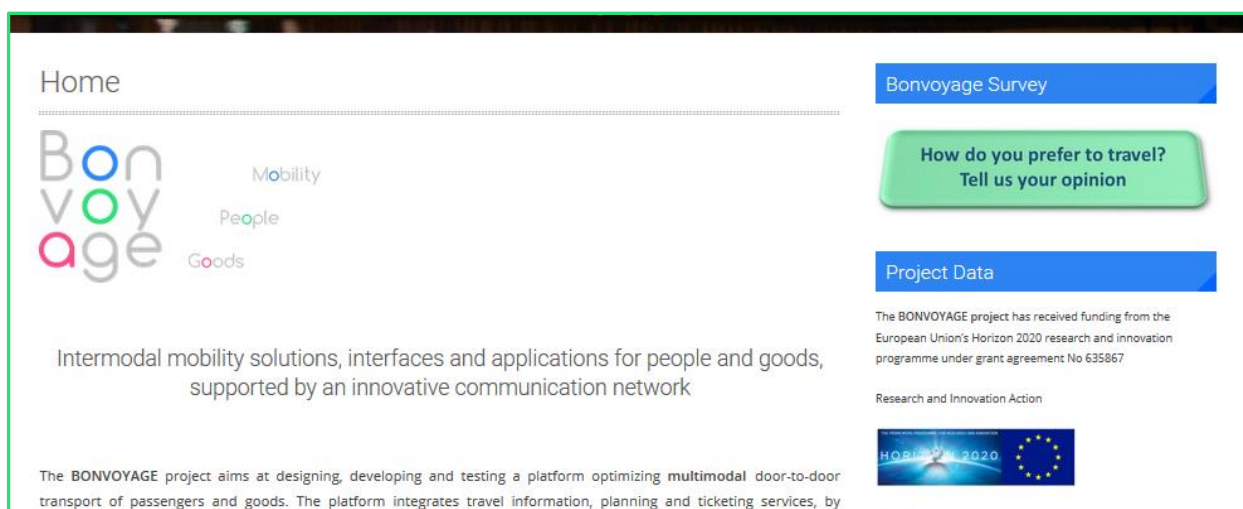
Home

Bon
voy
age

Mobility

People

Goods

Intermodal mobility solutions, interfaces and applications for people and goods, supported by an innovative communication network

The **BONVOYAGE** project aims at designing, developing and testing a platform optimizing **multimodal** door-to-door transport of passengers and goods. The platform integrates travel information, planning and ticketing services, by

Bonvoyage Survey

How do you prefer to travel?
Tell us your opinion

Project Data

The **BONVOYAGE project** has received funding from the European Union's Horizon 2020 research and innovation programme under grant agreement No 635867

Research and Innovation Action

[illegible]
HORIZON 2020